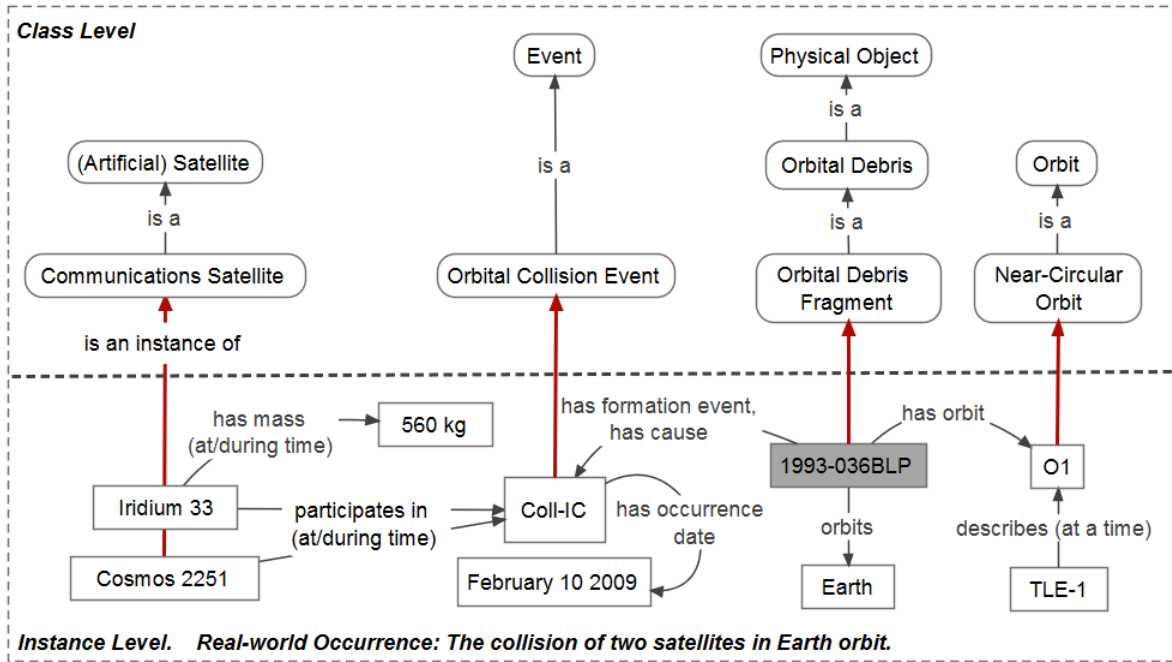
Class Level

Event

Physical Object

is a

(Artificial) Satellite

is a

Orbital Debris

Orbit

is a

is a

is a

Communications Satellite

Orbital Collision Event

Orbital Debris Fragment

Near-Circular Orbit

is an instance of

has mass (at/during time)

560 kg

has formation event, has cause

has orbit

1993-036BLP

O1

Iridium 33

participates in (at/during time)

Coll-IC

has occurrence date

orbits

describes (at a time)

Cosmos 2251

February 10 2009

Earth

TLE-1

Instance Level. Real-world Occurrence: The collision of two satellites in Earth orbit.